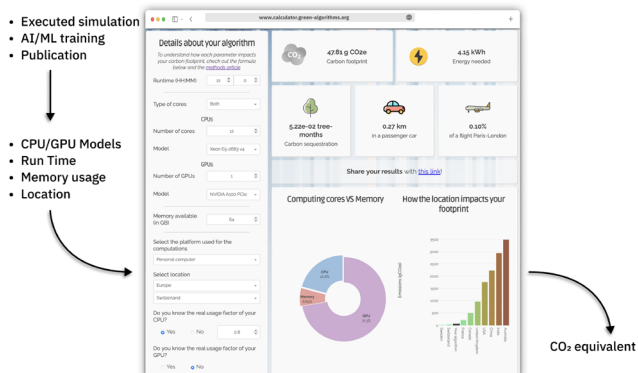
• Executed simulation
• AI/ML training
• Publication

• CPU/GPU Models
• Run Time
• Memory usage
• Location

www.calculator.green-algorithms.org

Details about your algorithm

To understand how each parameter impacts your carbon footprint, check out the formula below and the methods article

Runtime (HH:MM) 12 0

Type of cores Both

CPUs

Number of cores 12

Model Xeon E5-2683 v4

GPUs

Number of GPUs 1

Model NVIDIA A100 PCIe

Memory available (in GB) 64

Select the platform used for the computations

Personal computer

Select location

Europe

Switzerland

Do you know the real usage factor of your CPU?

Yes No 0.8

Do you know the real usage factor of your GPU?

Yes No

$CO_2$

47.81 g CO2e
Carbon footprint

4.15 kWh
Energy needed

5.22e-02 tree-months
Carbon sequestration

0.27 km
in a passenger car

0.10%
of a flight Paris-London

Share your results with this link!

Computing cores VS Memory

CPU

Memory

GPU

How the location impacts your footprint

Emissions (gCO2e)

$CO_2$ equivalent